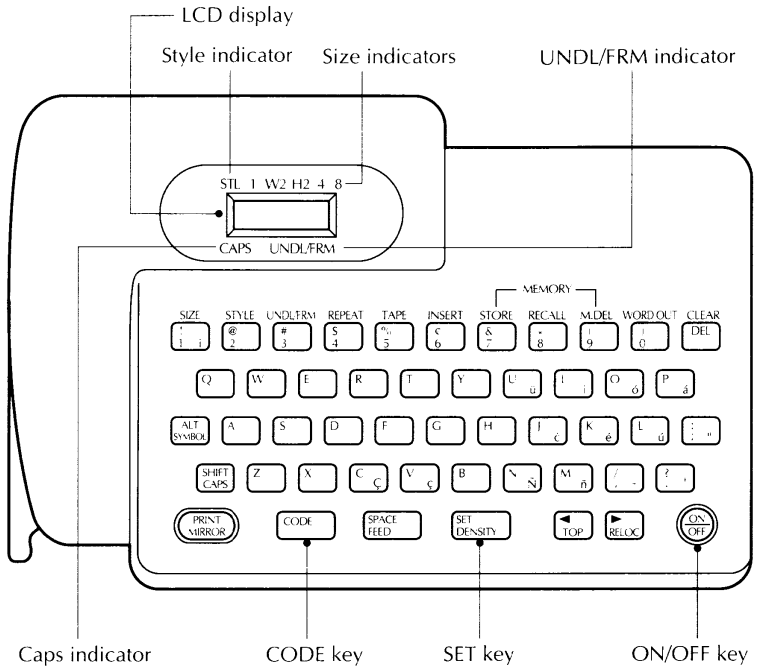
LCD display

Style indicator

Size indicators

UNDL/FRM indicator

STL 1 W2 H2 4 8

CAPS UNDL/FRM

MEMORY

SIZE STYLE UNDL/FRM REPEAT TAPE INSERT STORE RECALL M.DEL WORD OUT CLEAR

! 1 i

@ 2

# 3

$ 4

% 5

¢ 6

& 7

* 8

( 9

) 0

DEL

Q W E R T Y U ü I í O ó P á

ALT SYMBOL A S D F G H J č K é L ú : ; "

SHIFT CAPS Z X C Ç V ç B N Ñ M ñ / , - ? . '

PRINT MIRROR

CODE

SPACE FEED

SET DENSITY

◄ TOP

► RELOC

ON OFF

Caps indicator

CODE key

SET key

ON/OFF key